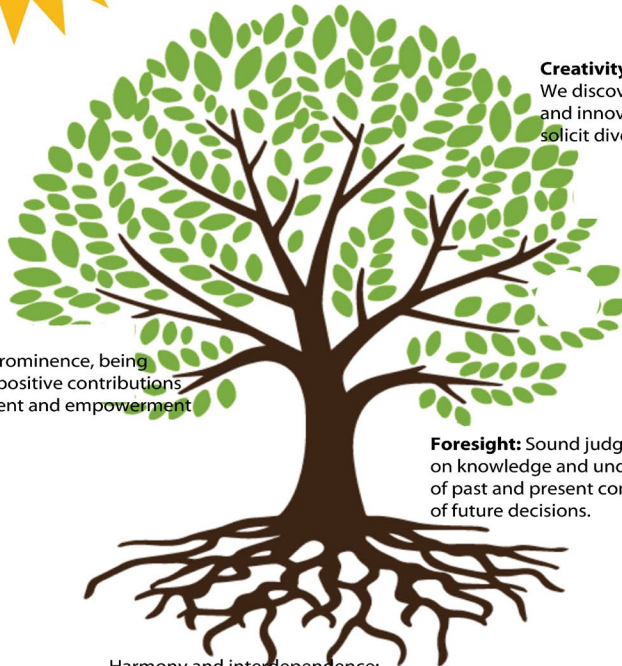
Creativity
We discov
and innov
solicit dive

rominence, being
positive contributions
ent and empowerment

Foresight: Sound judg
on knowledge and und
of past and present co
of future decisions.

Harmony and interdependence: